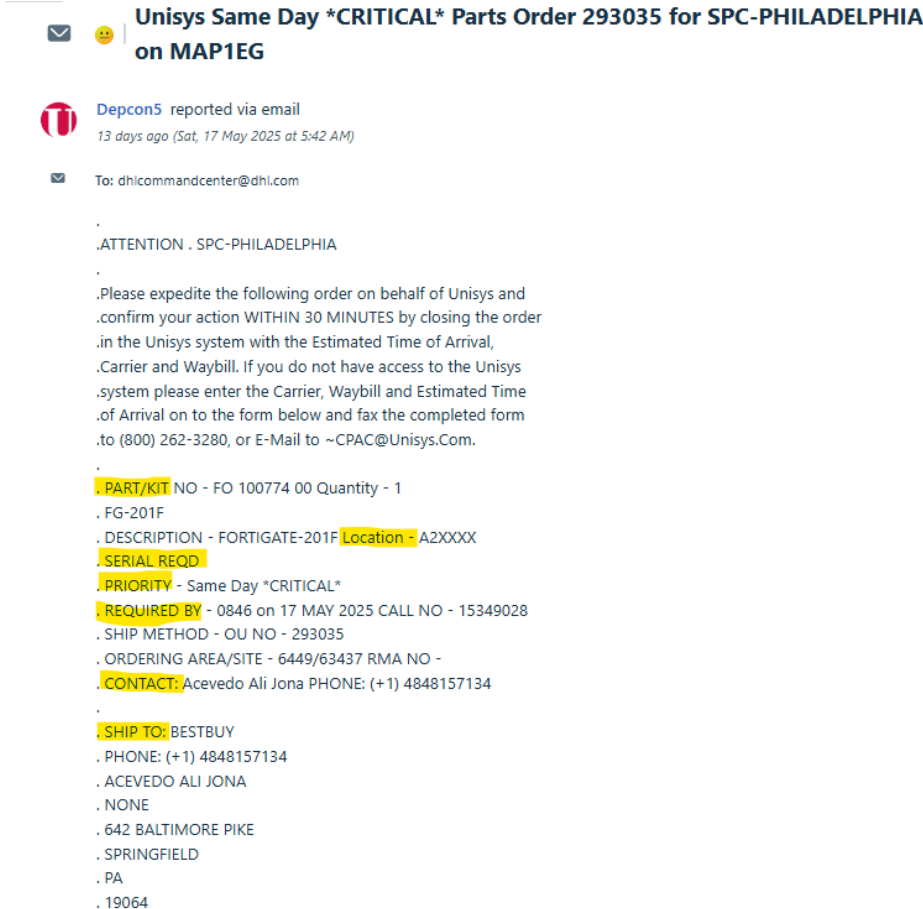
Unisys Same Day *CRITICAL* Parts Order 293035 for SPC-PHILADELPHIA on MAP1EG

Depcon5 reported via email
13 days ago (Sat, 17 May 2025 at 5:42 AM)

To: dhlcommandcenter@dhl.com

.
.ATTENTION . SPC-PHILADELPHIA
.
.Please expedite the following order on behalf of Unisys and .confirm your action WITHIN 30 MINUTES by closing the order .in the Unisys system with the Estimated Time of Arrival, .Carrier and Waybill. If you do not have access to the Unisys .system please enter the Carrier, Waybill and Estimated Time .of Arrival on to the form below and fax the completed form .to (800) 262-3280, or E-Mail to ~CPAC@Unisys.Com.
.
. PART/KIT NO - FO 100774 00 Quantity - 1
. FG-201F
. DESCRIPTION - FORTIGATE-201F Location - A2XXXX
. SERIAL REQD
. PRIORITY - Same Day *CRITICAL*
. REQUIRED BY - 0846 on 17 MAY 2025 CALL NO - 15349028
. SHIP METHOD - OU NO - 293035
. ORDERING AREA/SITE - 6449/63437 RMA NO -
. CONTACT: Acevedo Ali Jona PHONE: (+1) 4848157134
.
. SHIP TO: BESTBUY
. PHONE: (+1) 4848157134
. ACEVEDO ALI JONA
. NONE
. 642 BALTIMORE PIKE
. SPRINGFIELD
. PA
. 19064